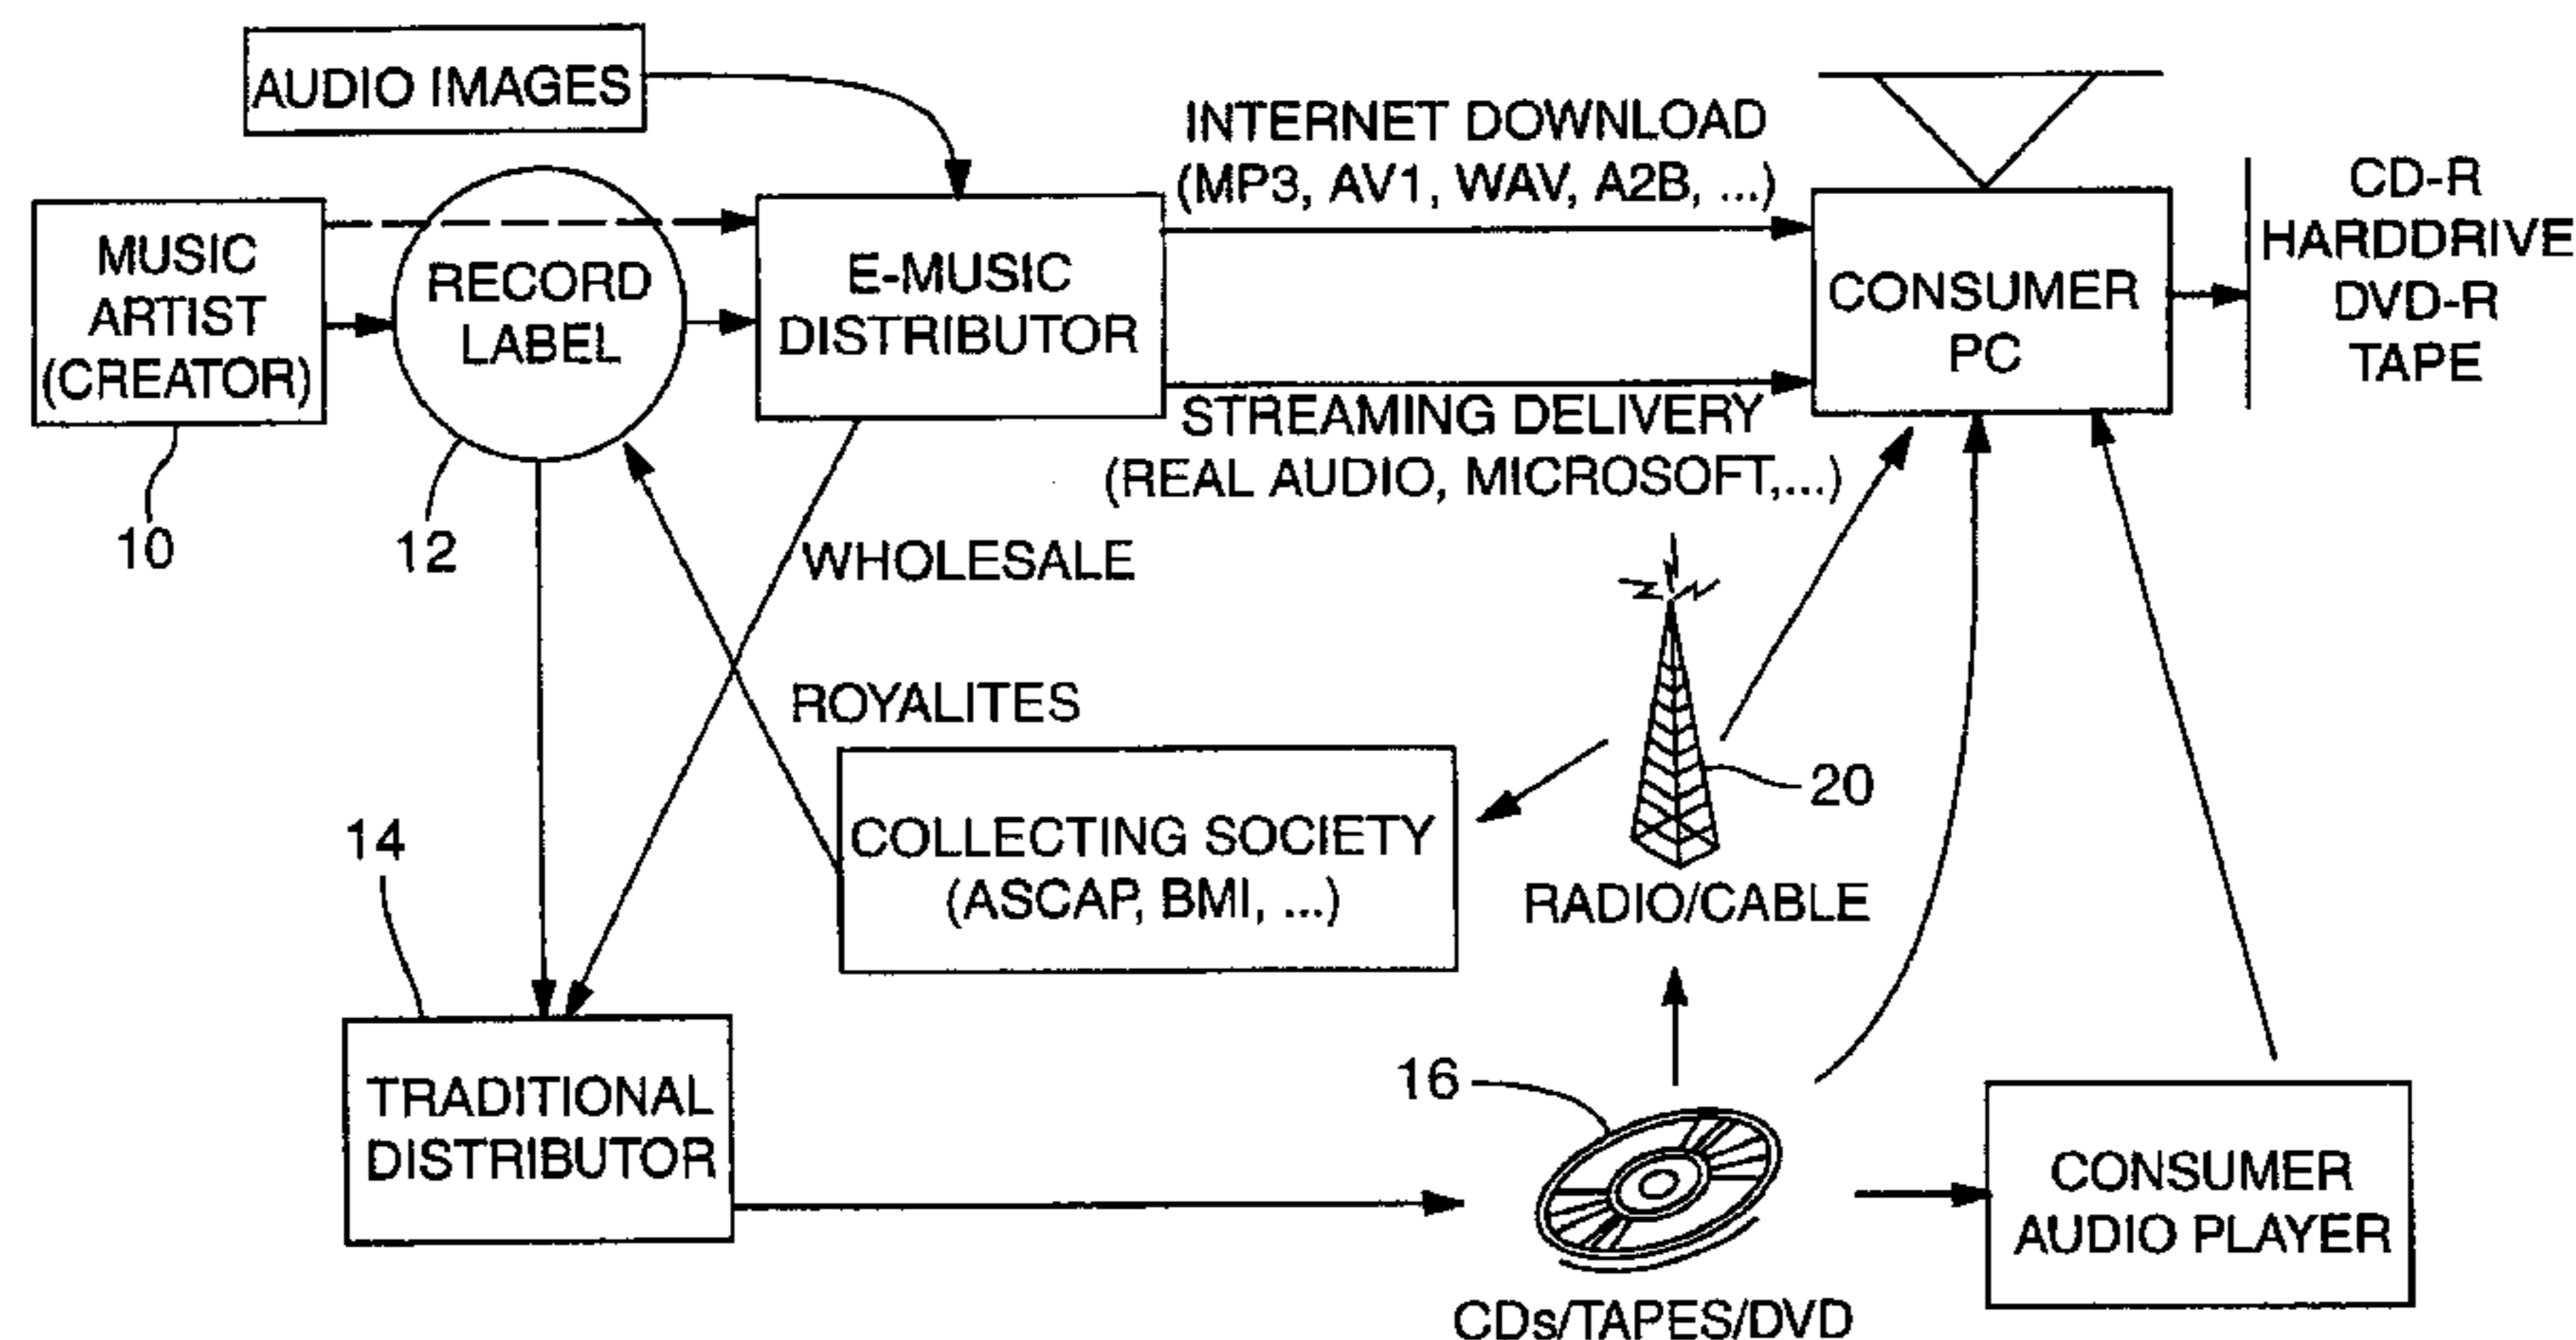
AUDIO IMAGES

INTERNET DOWNLOAD
(MP3, AV1, WAV, A2B, ...)

MUSIC ARTIST (CREATOR)

RECORD LABEL

E-MUSIC DISTRIBUTOR

CONSUMER PC

CD-R
HARDDRIVE
DVD-R
TAPE

STREAMING DELIVERY
(REAL AUDIO, MICROSOFT,...)

10

12

WHOLESALE

ROYALITES

20

COLLECTING SOCIETY
(ASCAP, BMI, ...)

RADIO/CABLE

14

TRADITIONAL DISTRIBUTOR

16

CONSUMER AUDIO PLAYER

CDs/TAPES/DVD